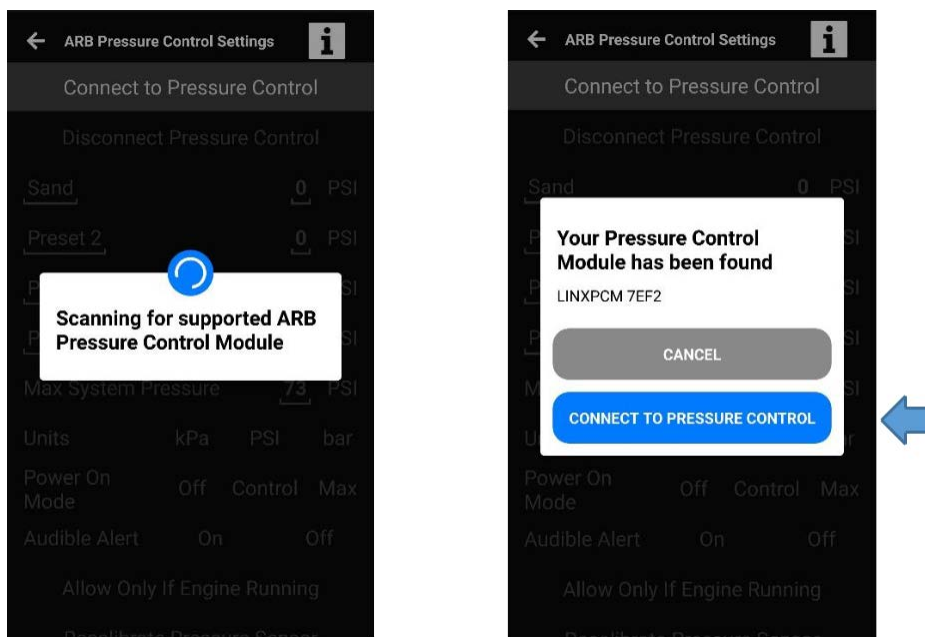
ARB Pressure Control Settings

i

Connect to Pressure Control

Disconnect Pressure Control

Sand 0 PSI

Preset 2 0 PSI

P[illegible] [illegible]SI

P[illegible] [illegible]SI

Scanning for supported ARB Pressure Control Module

Max System Pressure 73 PSI

Units kPa PSI bar

Power On Mode Off Control Max

Audible Alert On Off

Allow Only If Engine Running

Recalibrate Pressure Sensor

ARB Pressure Control Settings

i

Connect to Pressure Control

Disconnect Pressure Control

Sand 0 PSI

Your Pressure Control Module has been found

LINXPCM 7EF2

CANCEL

CONNECT TO PRESSURE CONTROL

Power On Mode Off Control Max

Audible Alert On Off

Allow Only If Engine Running

Recalibrate Pressure Sensor